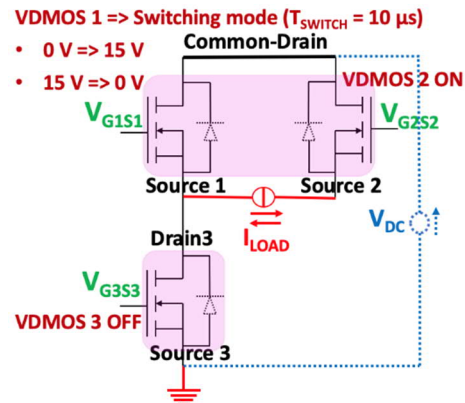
VDMOS 1 => Switching mode ($T_{SWITCH}$ = 10 µs)

• 0 V => 15 V

• 15 V => 0 V

Common-Drain

VDMOS 2 ON

$V_{G1S1}$

$V_{G2S2}$

Source 1

Source 2

$I_{LOAD}$

$V_{DC}$

Drain3

$V_{G3S3}$

VDMOS 3 OFF

Source 3